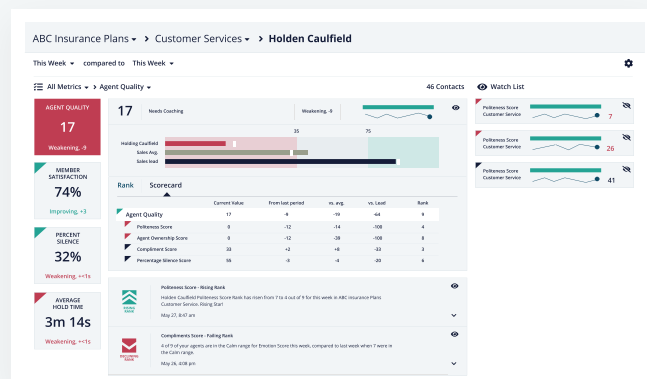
ABC Insurance Plans ▾ > Customer Services ▾ > Holden Caulfield

This Week ▾ compared to This Week ▾

All Metrics ▾ > Agent Quality ▾

46 Contacts

Watch List

AGENT QUALITY
17
Weakening, -9

MEMBER SATISFACTION
74%
Improving, +3

PERCENT SILENCE
32%
Weakening, -<1s

AVERAGE HOLD TIME
3m 14s
Weakening, +<1s

17 Needs Coaching

Weakening, -9

35 75

Holden Caulfield
Sales Avg.
Sales lead

Rank Scorecard

| | Current Value | From last period | vs. avg. | vs. Lead | Rank |
|---|---|---|---|---|---|
| Agent Quality | 17 | -9 | -16 | -64 | 9 |
| Politeness Score | 0 | -12 | -14 | -100 | 4 |
| Agent Ownership Score | 0 | -12 | -38 | -100 | 8 |
| Compliment Score | 33 | +2 | +8 | -33 | 3 |
| Percentage Silence Score | 56 | -3 | -4 | -20 | 6 |

Politeness Score - Rising Rank
RISING RANK
Holden Caulfield Politeness Score Rank has risen from 7 to 4 out of 9 for this week in ABC Insurance Plans Customer Service. Rising Star!
May 27, 8:47 am

Compliments Score - Falling Rank
DECLINING RANK
4 of 9 of your agents are in the Calm range for Emotion Score this week, compared to last week when 7 were in the Calm range.
May 26, 4:08 pm

Politeness Score
Customer Service
7

Politeness Score
Customer Service
26

Politeness Score
Customer Service
41